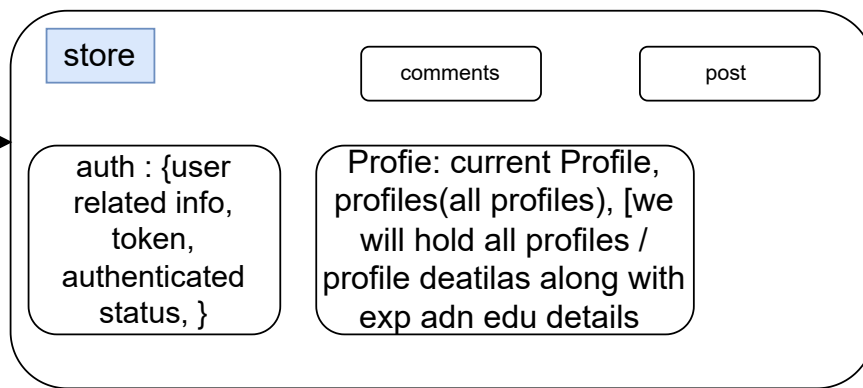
store

comments

post

auth : {user related info, token, authenticated status, }

Profie: current Profile, profiles(all profiles), [we will hold all profiles / profile deatilas along with exp adn edu details